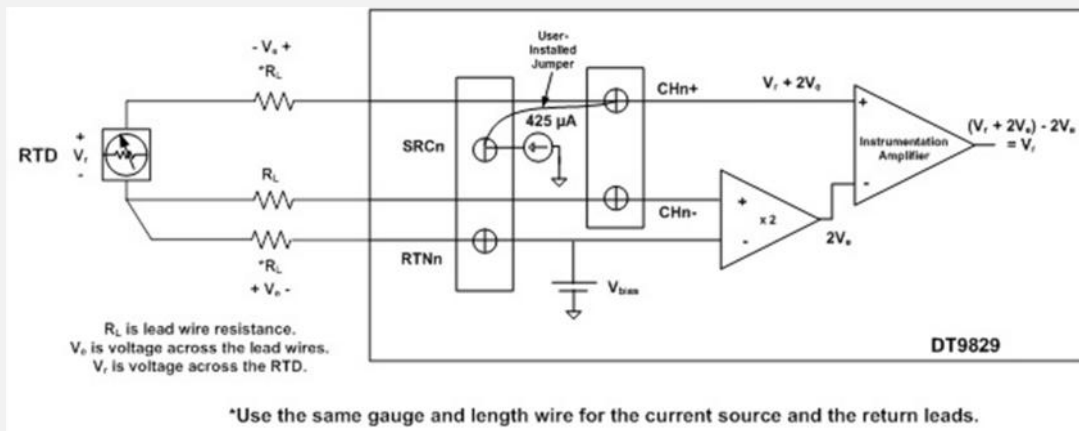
- $V_e$ +
*$R_L$

User-Installed Jumper

425 µA

CHn+

$V_r + 2V_e$

RTD $V_r$ + -

SRCn

Instrumentation Amplifier

$(V_r + 2V_e) - 2V_e = V_r$

$R_L$

CHn-

x 2

$2V_e$

RTNn

*$R_L$
+ $V_e$ -

$V_{bias}$

$R_L$ is lead wire resistance.
$V_e$ is voltage across the lead wires.
$V_r$ is voltage across the RTD.

DT9829

*Use the same gauge and length wire for the current source and the return leads.